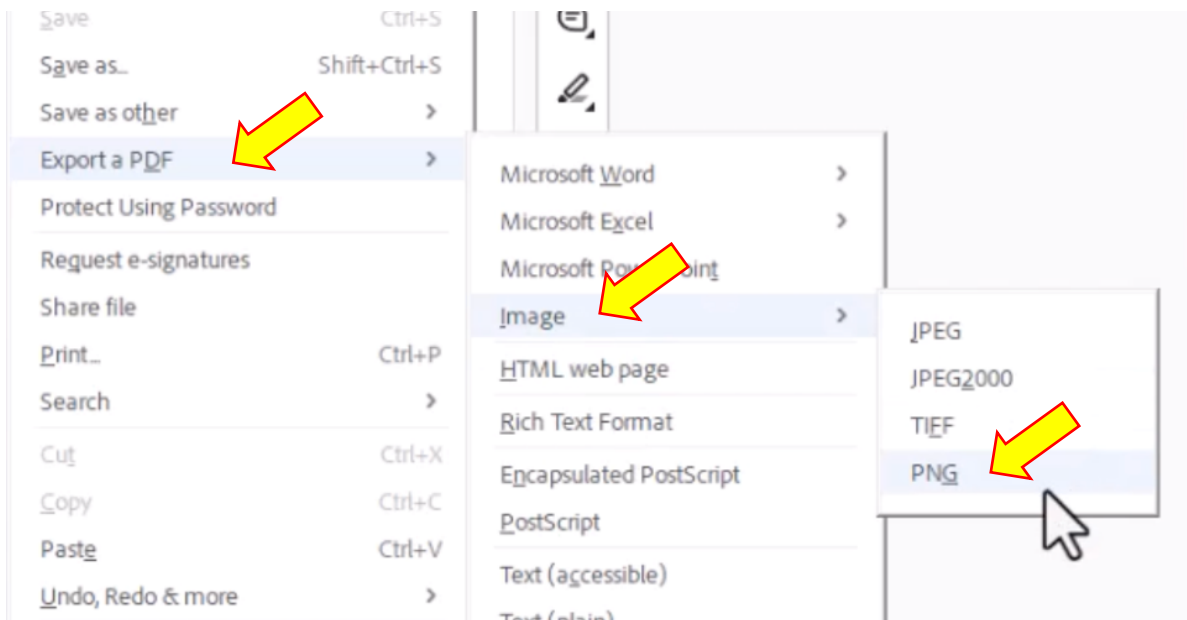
Save Ctrl+S
Save as... Shift+Ctrl+S
Save as other
Export a PDF
Protect Using Password
Request e-signatures
Share file
Print... Ctrl+P
Search
Cut Ctrl+X
Copy Ctrl+C
Paste Ctrl+V
Undo, Redo & more

Microsoft Word
Microsoft Excel
Microsoft PowerPoint
Image
HTML web page
Rich Text Format
Encapsulated PostScript
PostScript
Text (accessible)
Text (plain)

JPEG
JPEG2000
TIFF
PNG